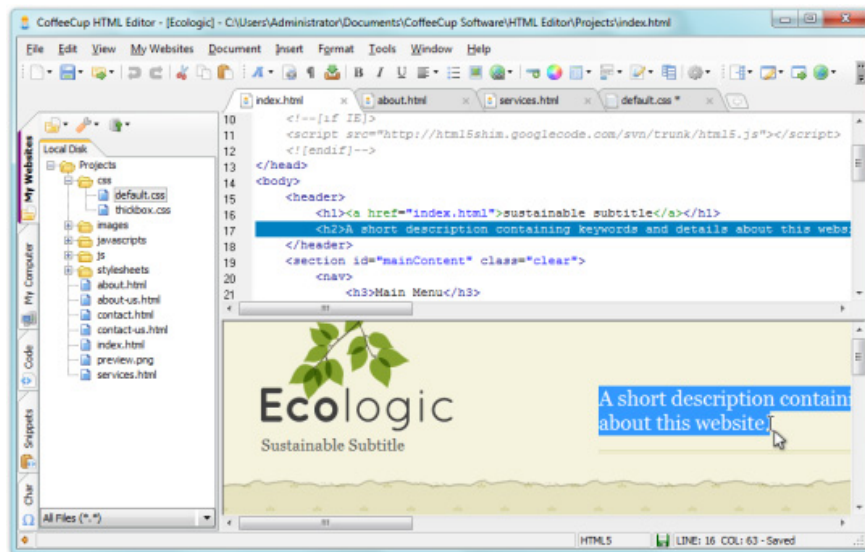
CoffeeCup HTML Editor - [Ecologic] - C:\Users\Administrator\Documents\CoffeeCup Software\HTML Editor\Projects\index.html

File Edit View My Websites Document Insert Format Tools Window Help

index.html about.html services.html default.css *

My Websites
My Computer
Code
Snippets
Char

Local Disk
Projects
css
default.css
thickbox.css
images
javascripts
js
stylesheets
about.html
about-us.html
contact.html
contact-us.html
index.html
preview.png
services.html

All Files (*.*)

10 <!--[if IE]>
11 <script src="http://html5shim.googlecode.com/svn/trunk/html5.js"></script>
12 <![endif]-->
13 </head>
14 <body>
15 <header>
16 <h1><a href="index.html">sustainable subtitle</a></h1>
17 <h2>A short description containing keywords and details about this webs
18 </header>
19 <section id="mainContent" class="clear">
20 <nav>
21 <h3>Main Menu</h3>

Ecologic
Sustainable Subtitle

A short description contain about this website.

HTML5 LINE: 16 COL: 63 - Saved